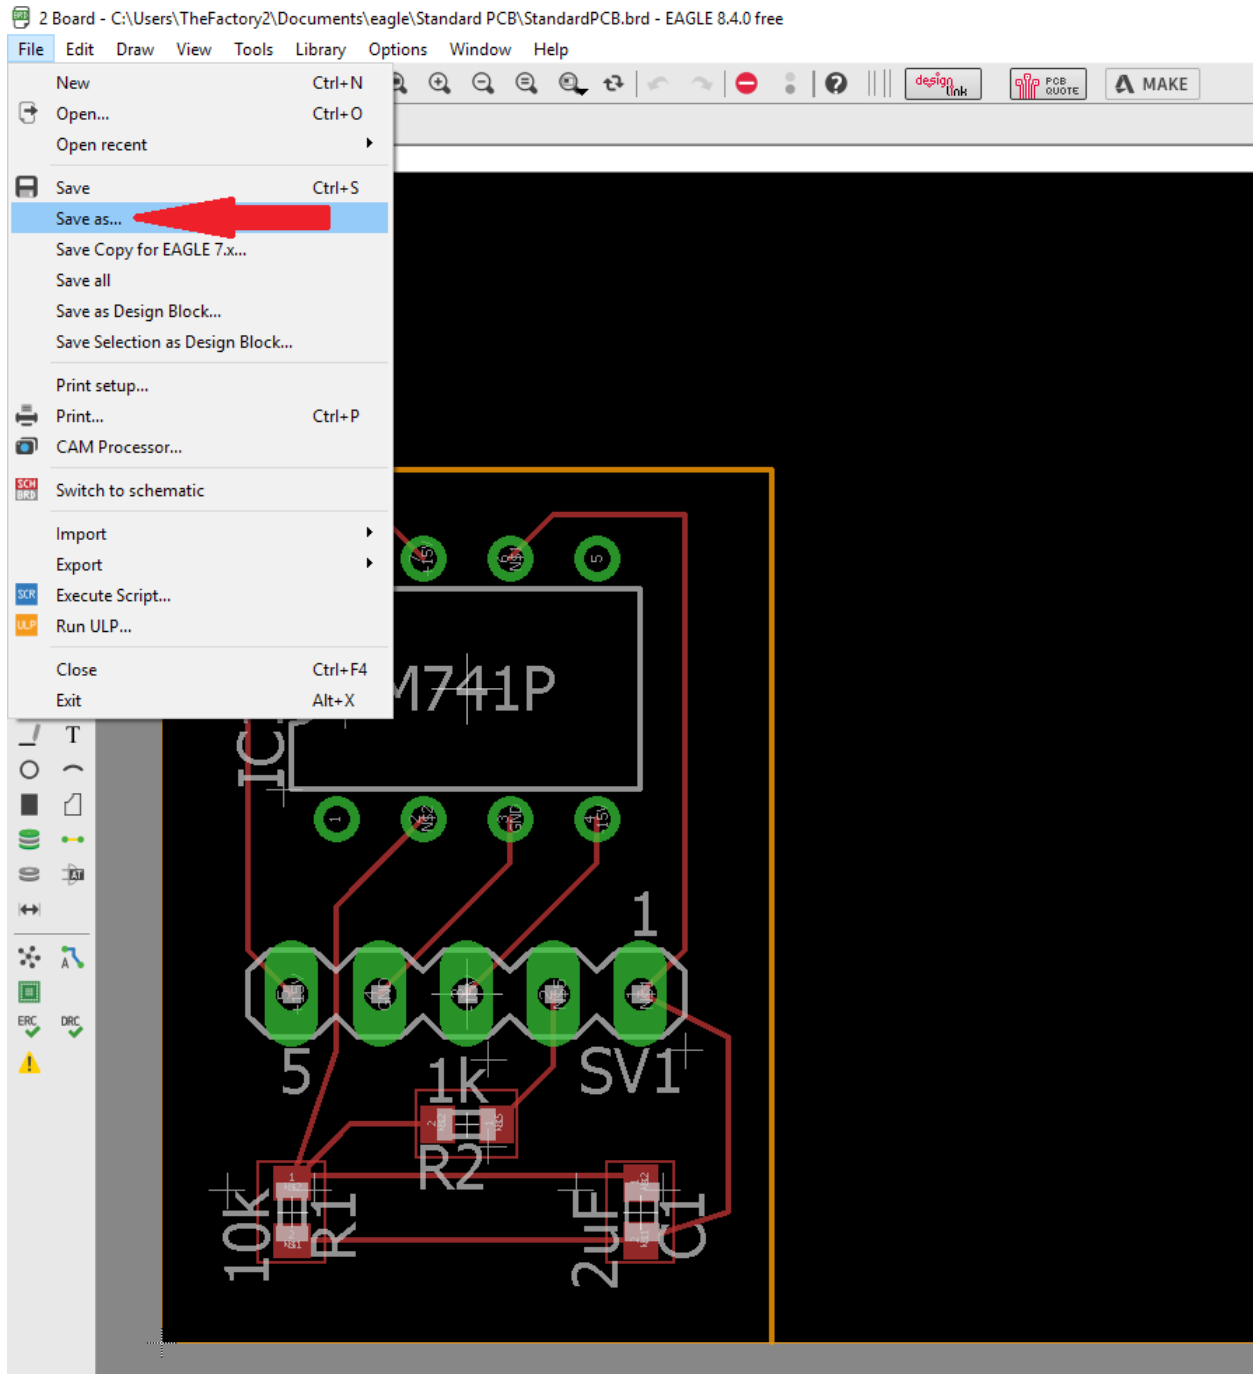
2 Board - C:\Users\TheFactory2\Documents\eagle\Standard PCB\StandardPCB.brd - EAGLE 8.4.0 free

File Edit Draw View Tools Library Options Window Help

New Ctrl+N
Open... Ctrl+O
Open recent
Save Ctrl+S
Save as...
Save Copy for EAGLE 7.x...
Save all
Save as Design Block...
Save Selection as Design Block...
Print setup...
Print... Ctrl+P
CAM Processor...
Switch to schematic
Import
Export
Execute Script...
Run ULP...
Close Ctrl+F4
Exit Alt+X

design link
PCB QUOTE
MAKE

M741P
IC
1
5
1k
SV1
R2
10k
R1
2uF
C1
ERC
DRC